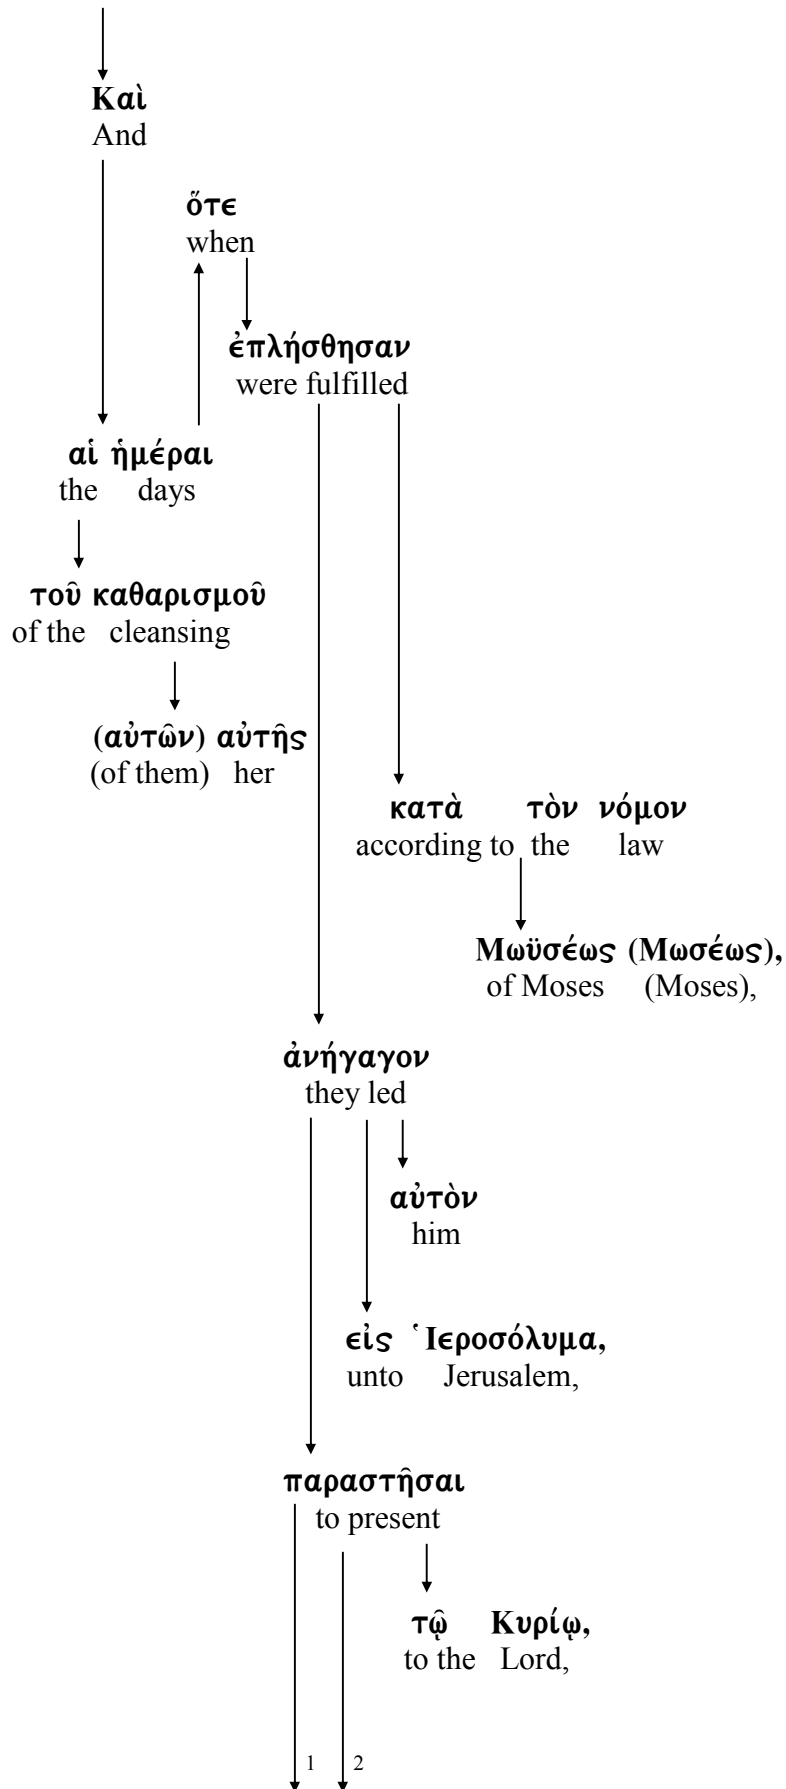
Καὶ
And

ὅτε
when

ἐπλήσθησαν
were fulfilled

αἱ ἡμέραι
the days

τοῦ καθαρισμοῦ
of the cleansing

(αὐτῶν) αὐτῆς
(of them) her

κατὰ τὸν νόμον
according to the law

Μωϋσέως (Μωσέως),
of Moses (Moses),

ἀνήγαγον
they led

αὐτὸν
him

εἰς Ἱεροσόλυμα,
unto Jerusalem,

παραστῆσαι
to present

τῷ Κυρίῳ,
to the Lord,

1 2